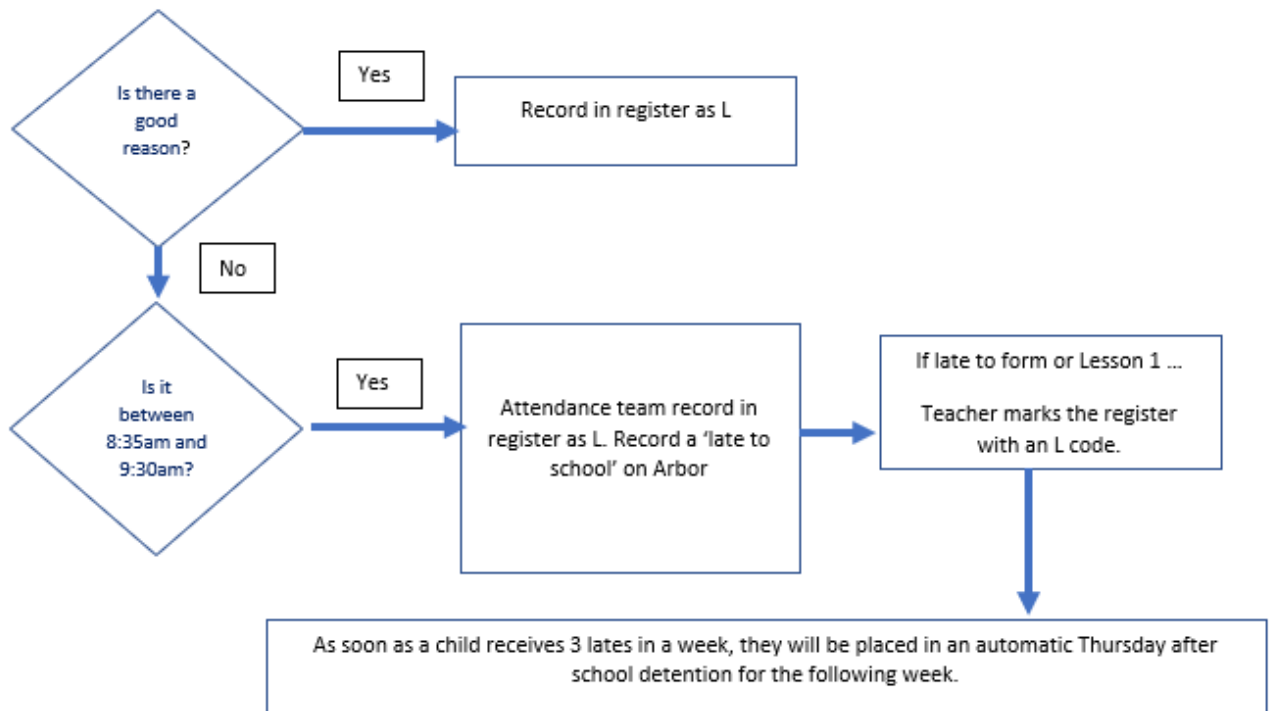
Is there a good reason?

Yes

Record in register as L

No

Is it between 8:35am and 9:30am?

Yes

Attendance team record in register as L. Record a 'late to school' on Arbor

If late to form or Lesson 1 …

Teacher marks the register with an L code.

As soon as a child receives 3 lates in a week, they will be placed in an automatic Thursday after school detention for the following week.